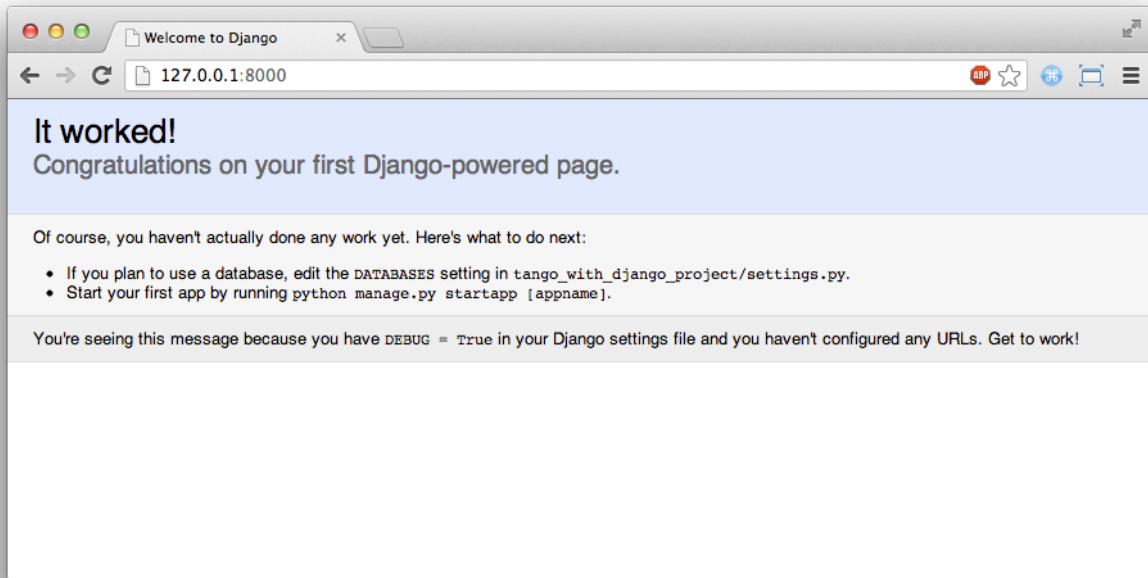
Welcome to Django ×

127.0.0.1:8000

ABP

It worked!
Congratulations on your first Django-powered page.

Of course, you haven't actually done any work yet. Here's what to do next:

- If you plan to use a database, edit the DATABASES setting in tango_with_django_project/settings.py.
- Start your first app by running python manage.py startapp [appname].

You're seeing this message because you have DEBUG = True in your Django settings file and you haven't configured any URLs. Get to work!